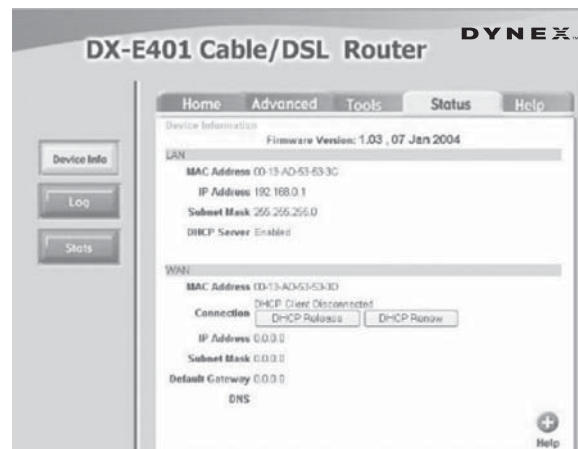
DX-E401 Cable/DSL Router

DYNEX

Home Advanced Tools Status Help

Device Info

Log

Stats

Device Information

Firmware Version: 1.03 , 07 Jan 2004

LAN

MAC Address 00-13-AD-53-53-3C

IP Address 192.168.0.1

Subnet Mask 255.255.255.0

DHCP Server Enabled

WAN

MAC Address 00-13-AD-53-53-3D

Connection DHCP Client Disconnected

DHCP Release DHCP Renew

IP Address 0.0.0.0

Subnet Mask 0.0.0.0

Default Gateway 0.0.0.0

DNS

Help